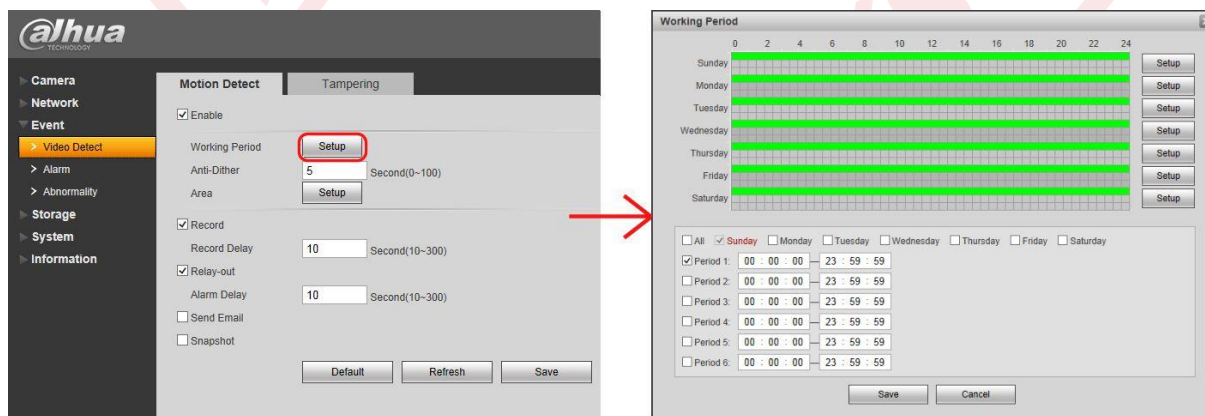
alhua
TECHNOLOGY

Camera
Network
Event
> Video Detect
> Alarm
> Abnormality
Storage
System
Information

Motion Detect
Tampering

Enable
Working Period Setup
Anti-Dither 5 Second(0~100)
Area Setup
Record
Record Delay 10 Second(10~300)
Relay-out
Alarm Delay 10 Second(10~300)
Send Email
Snapshot
Default Refresh Save

Working Period
0 2 4 6 8 10 12 14 16 18 20 22 24
Sunday Setup
Monday Setup
Tuesday Setup
Wednesday Setup
Thursday Setup
Friday Setup
Saturday Setup

All Sunday Monday Tuesday Wednesday Thursday Friday Saturday
Period 1: 00 : 00 : 00 — 23 : 59 : 59
Period 2: 00 : 00 : 00 — 23 : 59 : 59
Period 3: 00 : 00 : 00 — 23 : 59 : 59
Period 4: 00 : 00 : 00 — 23 : 59 : 59
Period 5: 00 : 00 : 00 — 23 : 59 : 59
Period 6: 00 : 00 : 00 — 23 : 59 : 59
Save Cancel